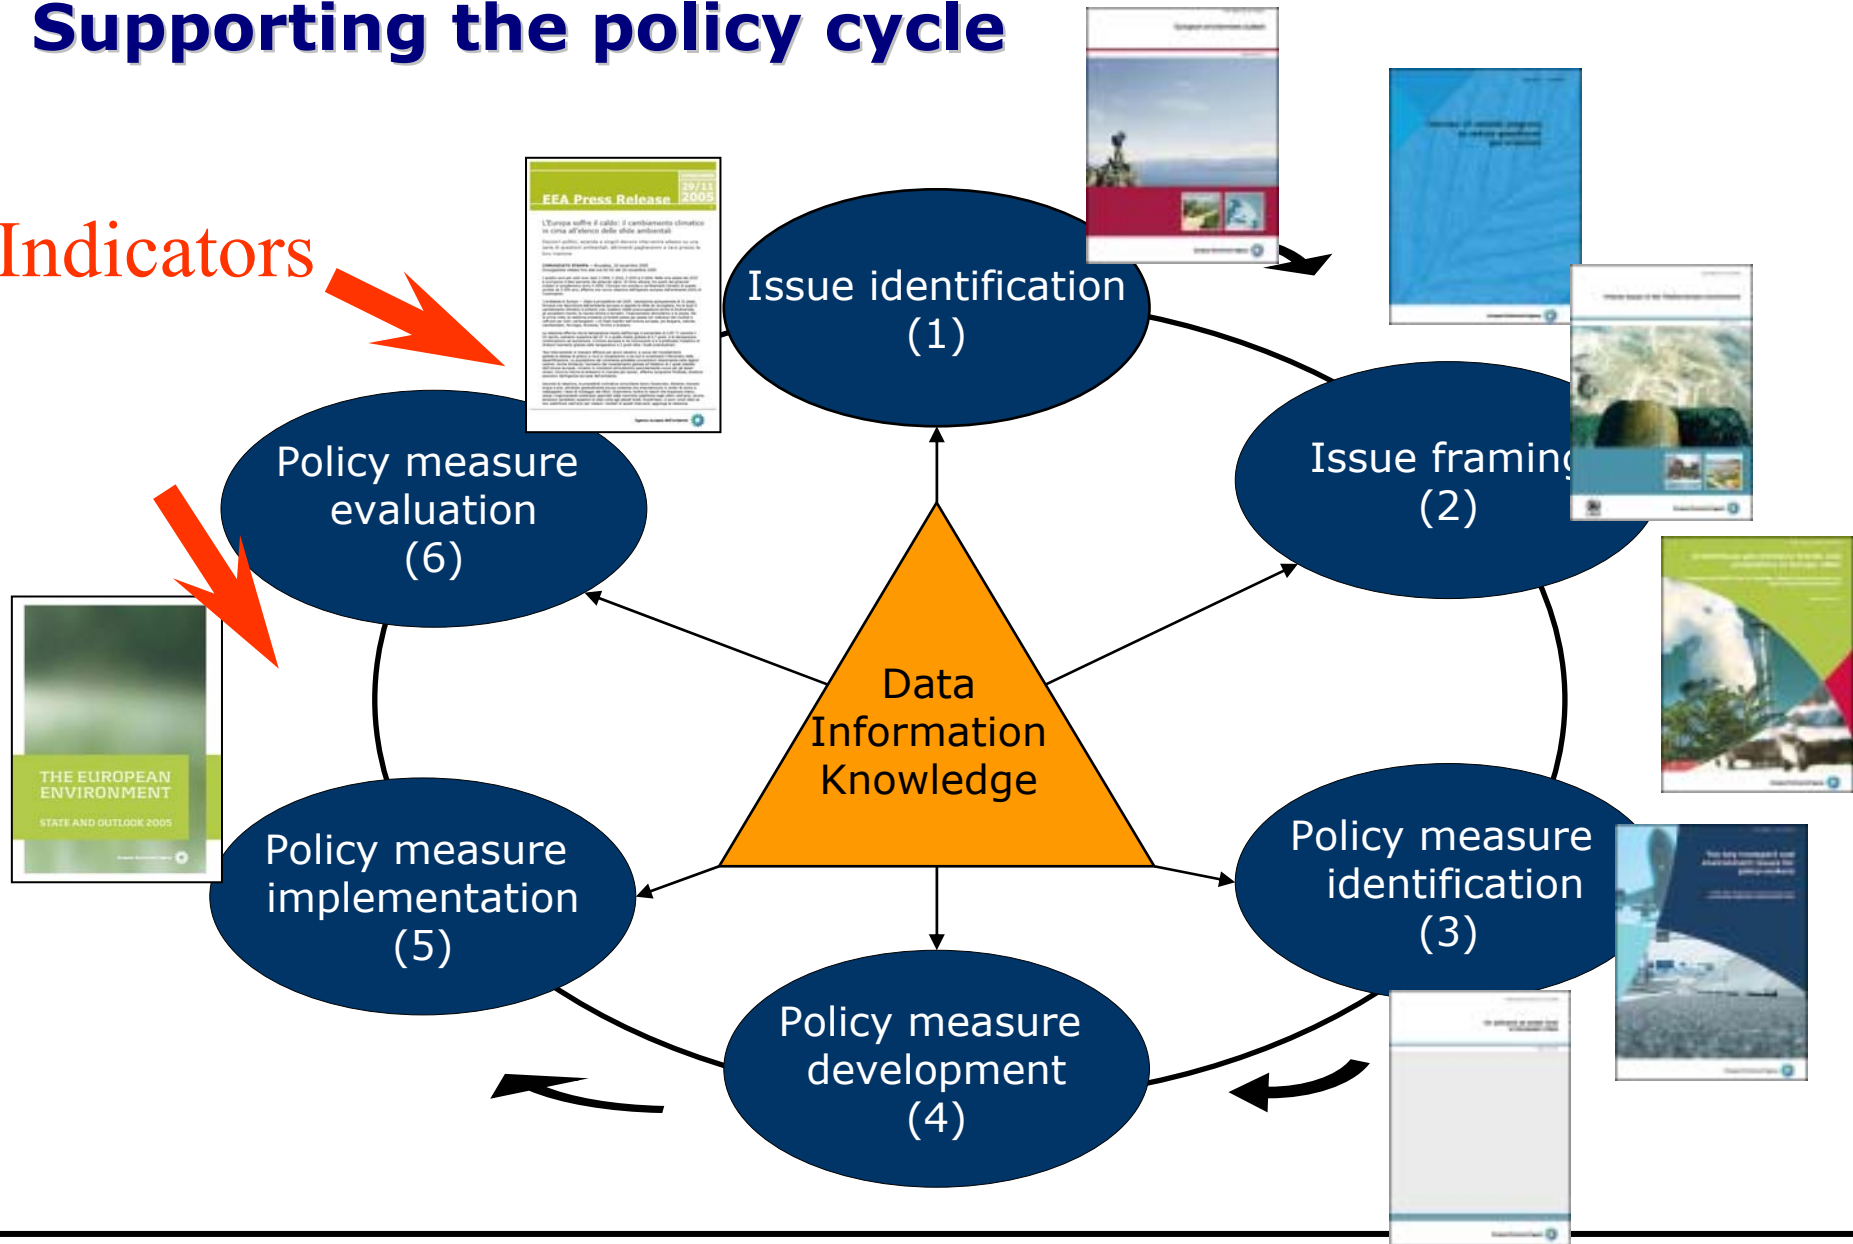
Supporting the policy cycle

Indicators

EEA Press Release 29/11 2005

Issue identification (1)

Issue framing (2)

Policy measure identification (3)

Policy measure development (4)

Policy measure implementation (5)

Policy measure evaluation (6)

Data Information Knowledge

THE EUROPEAN ENVIRONMENT

STATE AND OUTLOOK 2005